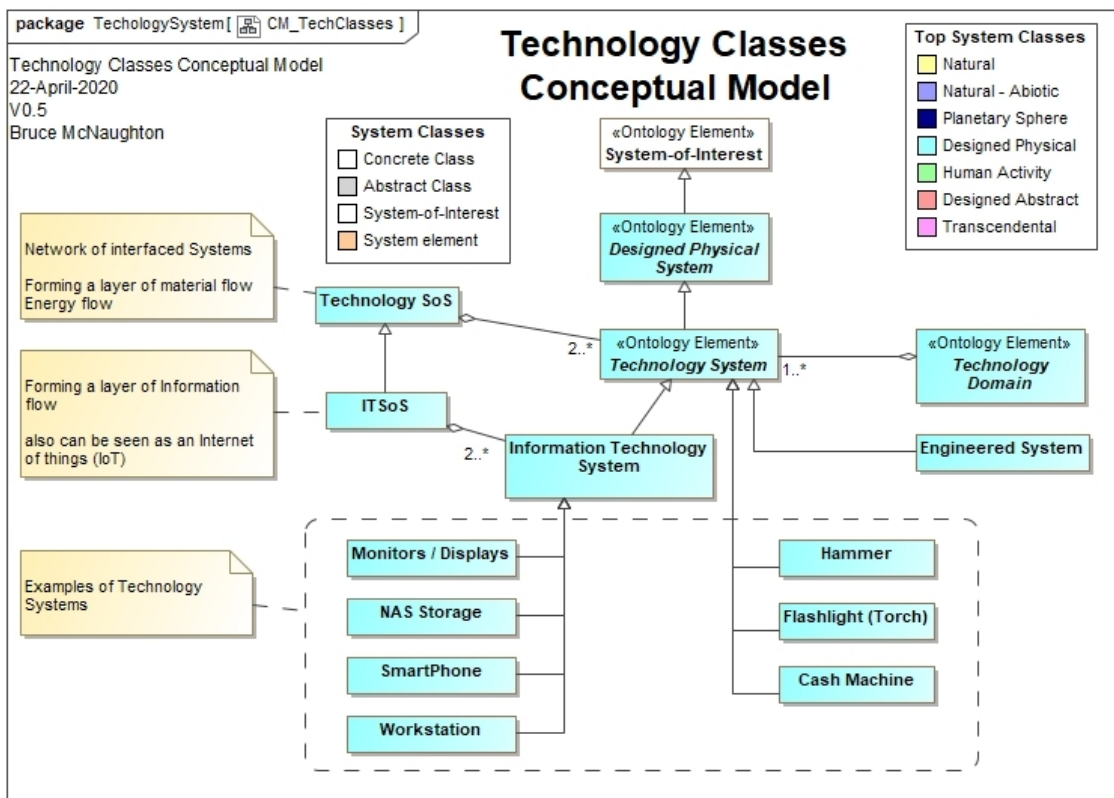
package TechologySystem[ CM_TechClasses ]

Technology Classes Conceptual Model
22-April-2020
V0.5
Bruce McNaughton

Technology Classes Conceptual Model

Top System Classes
Natural
Natural - Abiotic
Planetary Sphere
Designed Physical
Human Activity
Designed Abstract
Transcendental

System Classes
Concrete Class
Abstract Class
System-of-Interest
System element

«Ontology Element»
System-of-Interest

«Ontology Element»
Designed Physical System

Network of interfaced Systems

Forming a layer of material flow
Energy flow

Technology SoS

2..*

«Ontology Element»
Technology System

1..*

«Ontology Element»
Technology Domain

Forming a layer of Information flow

also can be seen as an Internet of things (IoT)

ITSoS

2..*

Information Technology System

Engineered System

Examples of Technology Systems

Monitors / Displays

NAS Storage

SmartPhone

Workstation

Hammer

Flashlight (Torch)

Cash Machine